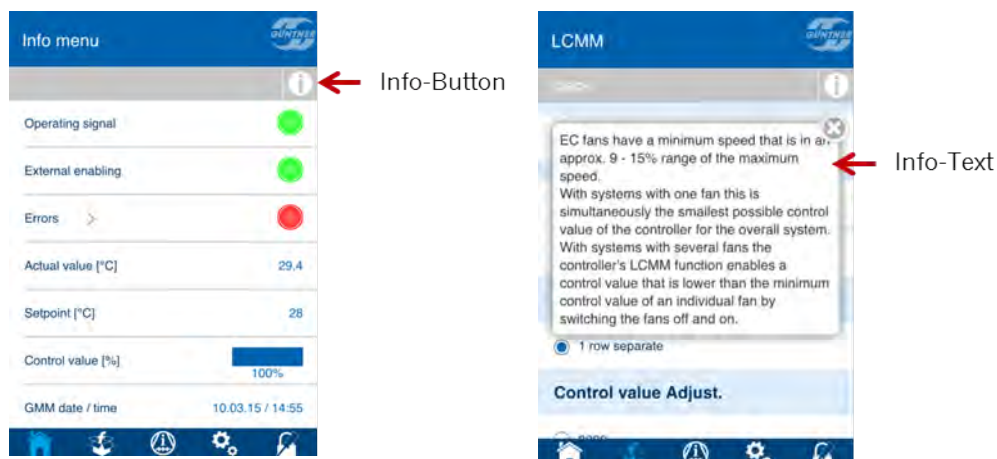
Info menu

GÜNTNER

Info-Button

Operating signal

External enabling

Errors

Actual value [°C] 29.4

Setpoint [°C] 28

Control value [%] 100%

GMM date / time 10.03.15 / 14:55

LCMM

GÜNTNER

EC fans have a minimum speed that is in an approx. 9 - 15% range of the maximum speed.
With systems with one fan this is simultaneously the smallest possible control value of the controller for the overall system.
With systems with several fans the controller's LCMM function enables a control value that is lower than the minimum control value of an individual fan by switching the fans off and on.

Info-Text

1 row separate

Control value Adjust.

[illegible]